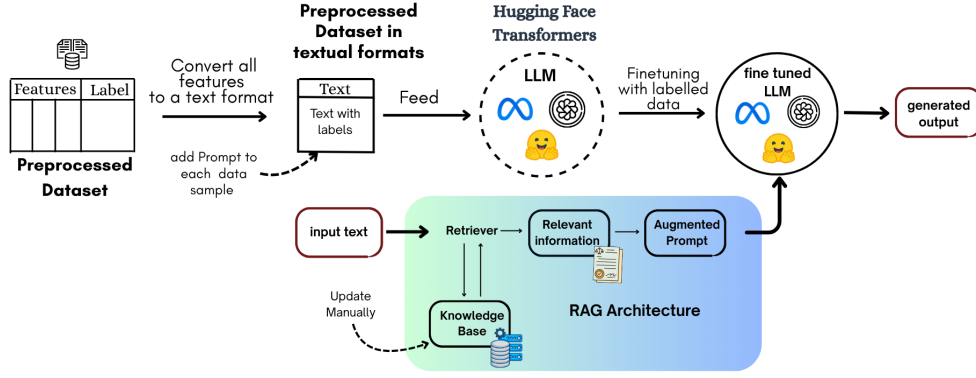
| Features | Label |
|---|---|
| | |

Preprocessed Dataset

Convert all features to a text format

add Prompt to each data sample

Preprocessed Dataset in textual formats

Text

Text with labels

Feed

Hugging Face Transformers

LLM

Finetuning with labelled data

fine tuned LLM

generated output

input text

Retriever

Relevant information

Augmented Prompt

Update Manually

Knowledge Base

RAG Architecture